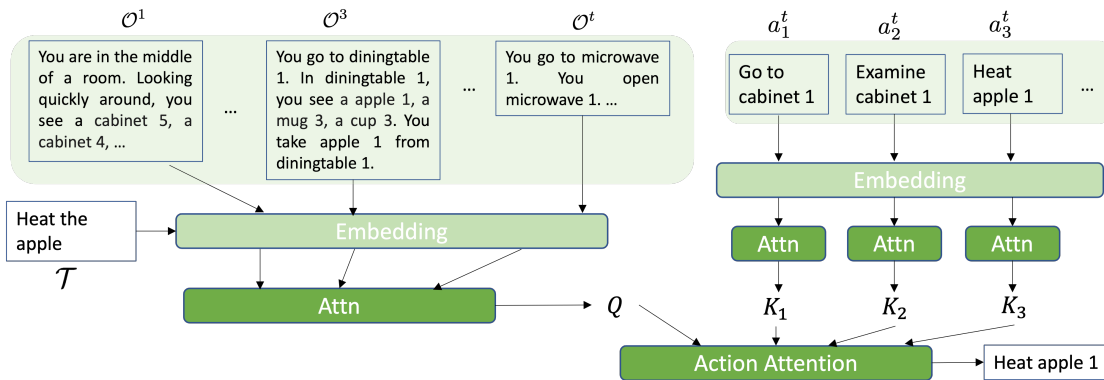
$\mathcal{O}^1$ $\mathcal{O}^3$ $\mathcal{O}^t$

You are in the middle of a room. Looking quickly around, you see a cabinet 5, a cabinet 4, …

…

You go to diningtable 1. In diningtable 1, you see a apple 1, a mug 3, a cup 3. You take apple 1 from diningtable 1.

…

You go to microwave 1. You open microwave 1. …

$a_1^t$ $a_2^t$ $a_3^t$

Go to cabinet 1

Examine cabinet 1

Heat apple 1

…

Embedding

Heat the apple

$\mathcal{T}$

Embedding

Attn Attn Attn

Attn

$Q$

$K_1$ $K_2$ $K_3$

Action Attention

Heat apple 1